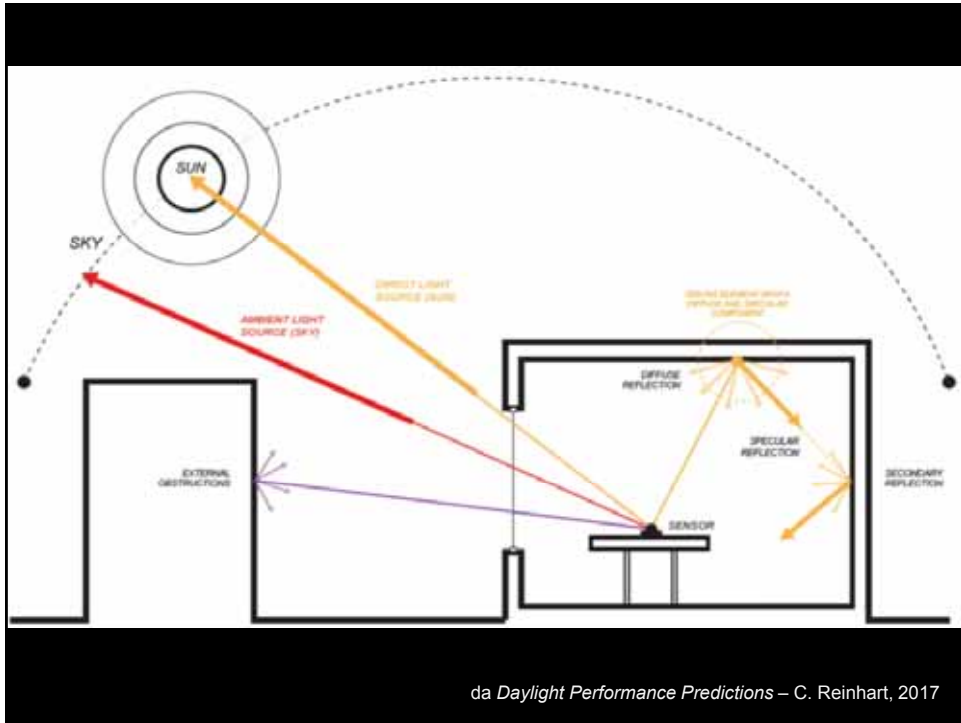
SUN

SKY

DIRECT LIGHT SOURCE (SUN)

AMBIENT LIGHT SOURCE (SKY)

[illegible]

DIFFUSE REFLECTION

SPECULAR REFLECTION

EXTERNAL OBSTRUCTIONS

SENSOR

SECONDARY REFLECTION

da *Daylight Performance Predictions* – C. Reinhart, 2017